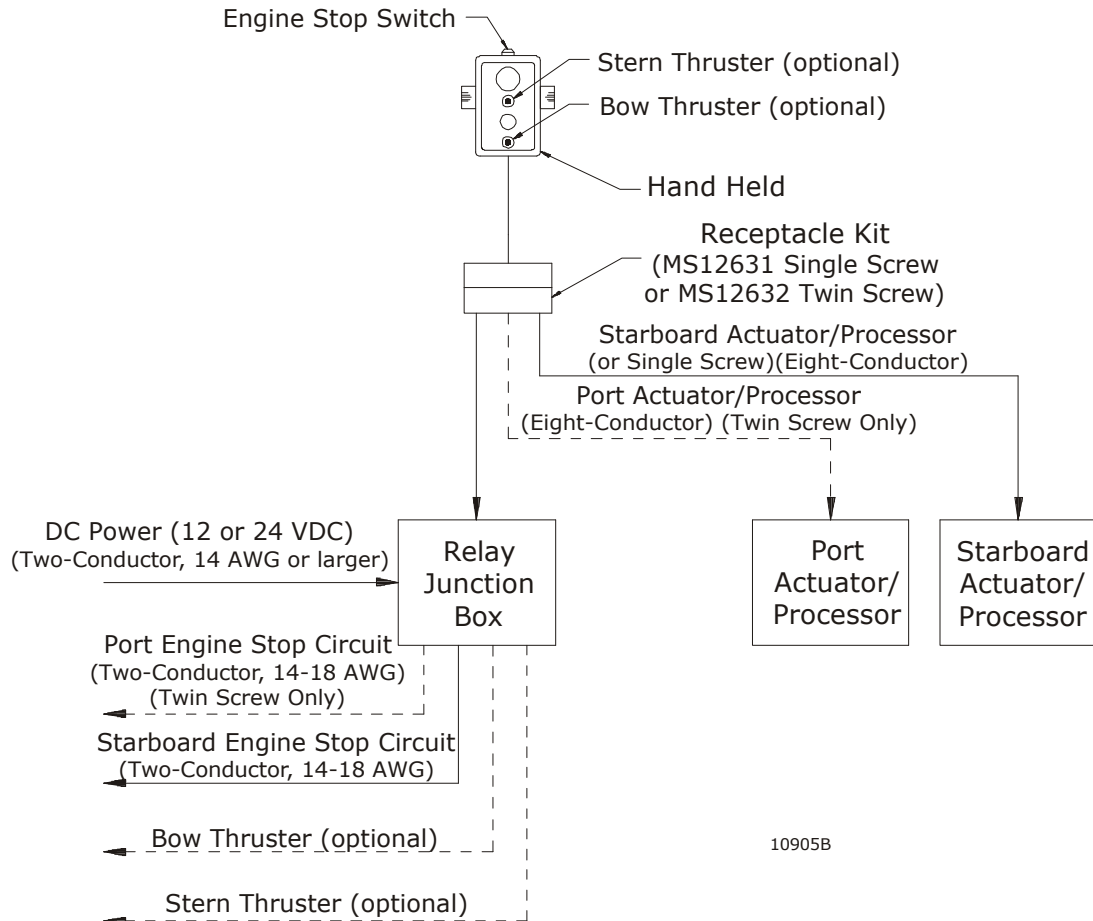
Engine Stop Switch

Stern Thruster (optional)

Bow Thruster (optional)

Hand Held

Receptacle Kit
(MS12631 Single Screw
or MS12632 Twin Screw)

Starboard Actuator/Processor
(or Single Screw)(Eight-Conductor)

Port Actuator/Processor
(Eight-Conductor) (Twin Screw Only)

DC Power (12 or 24 VDC)
(Two-Conductor, 14 AWG or larger)

Relay Junction Box

Port Actuator/ Processor

Starboard Actuator/ Processor

Port Engine Stop Circuit
(Two-Conductor, 14-18 AWG)
(Twin Screw Only)

Starboard Engine Stop Circuit
(Two-Conductor, 14-18 AWG)

Bow Thruster (optional)

10905B

Stern Thruster (optional)